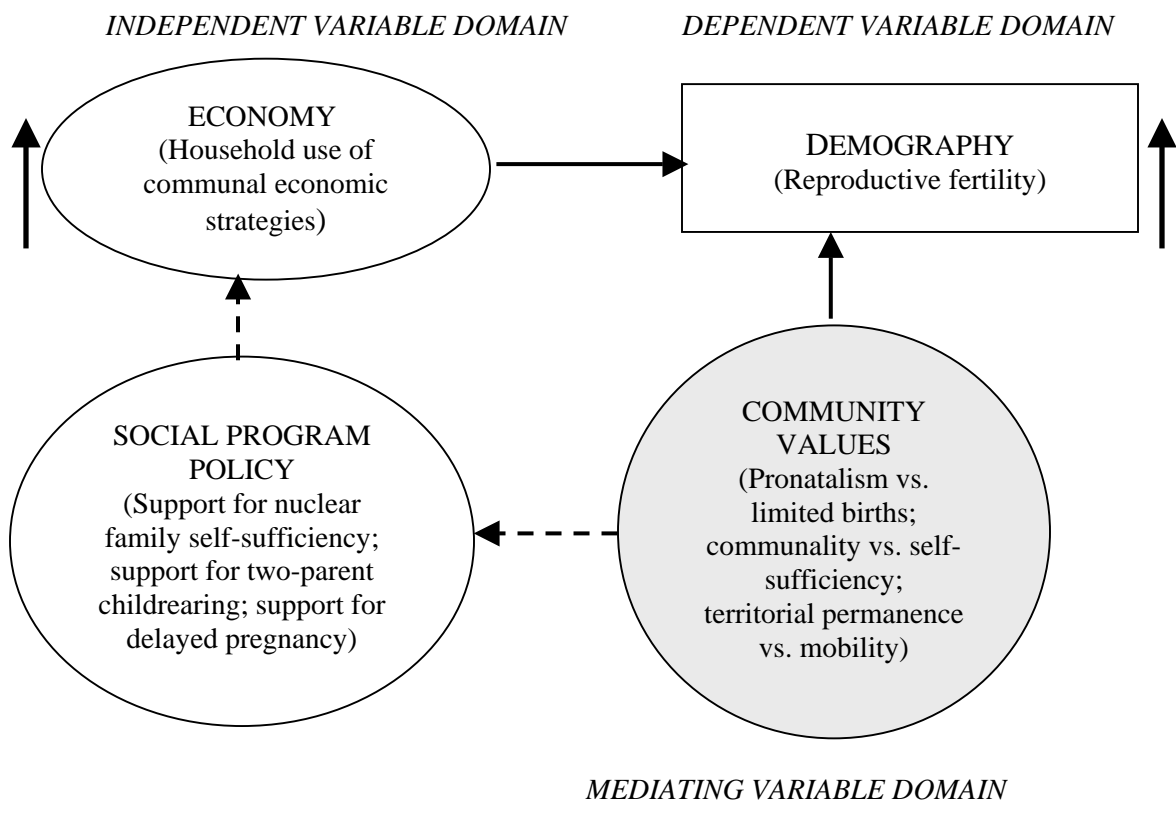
INDEPENDENT VARIABLE DOMAIN

DEPENDENT VARIABLE DOMAIN

ECONOMY
(Household use of communal economic strategies)

DEMOGRAPHY
(Reproductive fertility)

SOCIAL PROGRAM POLICY
(Support for nuclear family self-sufficiency; support for two-parent childrearing; support for delayed pregnancy)

COMMUNITY VALUES
(Pronatalism vs. limited births; communality vs. self-sufficiency; territorial permanence vs. mobility)

MEDIATING VARIABLE DOMAIN